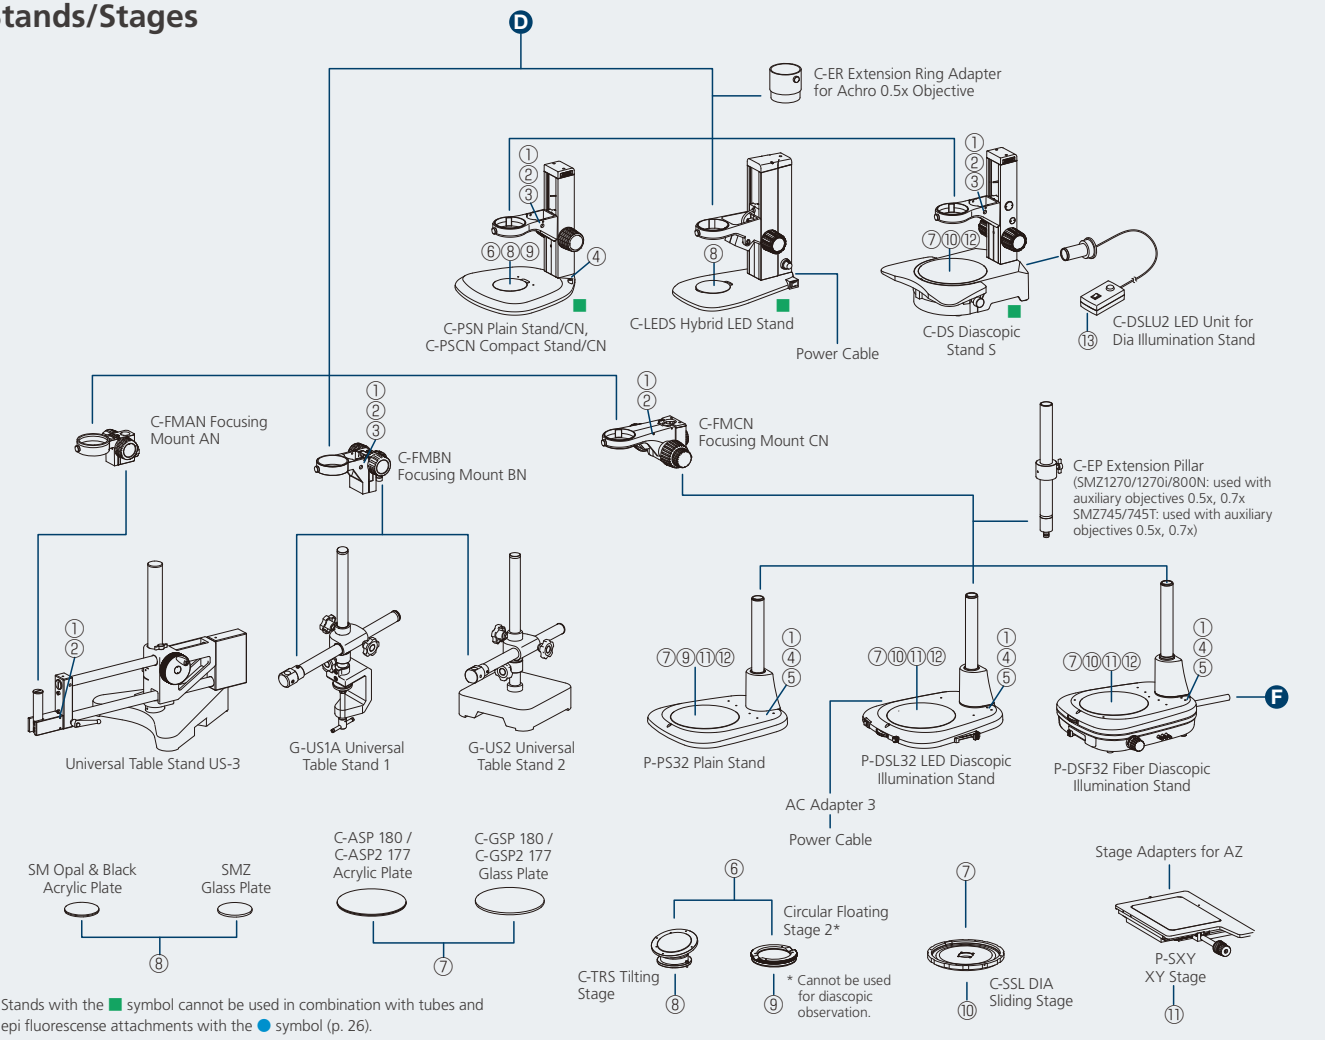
tands/Stages

D

C-ER Extension Ring Adapter for Achro 0.5x Objective

①②③ ⑥⑧⑨ ④

C-PSN Plain Stand/CN, C-PSCN Compact Stand/CN

⑧

C-LEDS Hybrid LED Stand

Power Cable

①②③ ⑦⑩⑫

C-DS Diascopic Stand S

⑬ C-DSLU2 LED Unit for Dia Illumination Stand

C-FMAN Focusing Mount AN

①②③

C-FMBN Focusing Mount BN

①②

C-FMCN Focusing Mount CN

C-EP Extension Pillar (SMZ1270/1270i/800N: used with auxiliary objectives 0.5x, 0.7x SMZ745/745T: used with auxiliary objectives 0.5x, 0.7x)

①②

Universal Table Stand US-3

G-US1A Universal Table Stand 1

G-US2 Universal Table Stand 2

⑦⑨⑪⑫ ①④⑤

P-PS32 Plain Stand

⑦⑩⑪⑫ ①④⑤

P-DSL32 LED Diascopic Illumination Stand

⑦⑩⑪⑫ ①④⑤

P-DSF32 Fiber Diascopic Illumination Stand

F

AC Adapter 3

Power Cable

SM Opal & Black Acrylic Plate

SMZ Glass Plate

⑧

C-ASP 180 / C-ASP2 177 Acrylic Plate

C-GSP 180 / C-GSP2 177 Glass Plate

⑦

⑥

Circular Floating Stage 2*

C-TRS Tilting Stage

⑧

⑨

* Cannot be used for diascopic observation.

⑦

C-SSL DIA Sliding Stage

⑩

Stage Adapters for AZ

P-SXY XY Stage

⑪

Stands with the ■ symbol cannot be used in combination with tubes and epi fluoresense attachments with the ● symbol (p. 26).